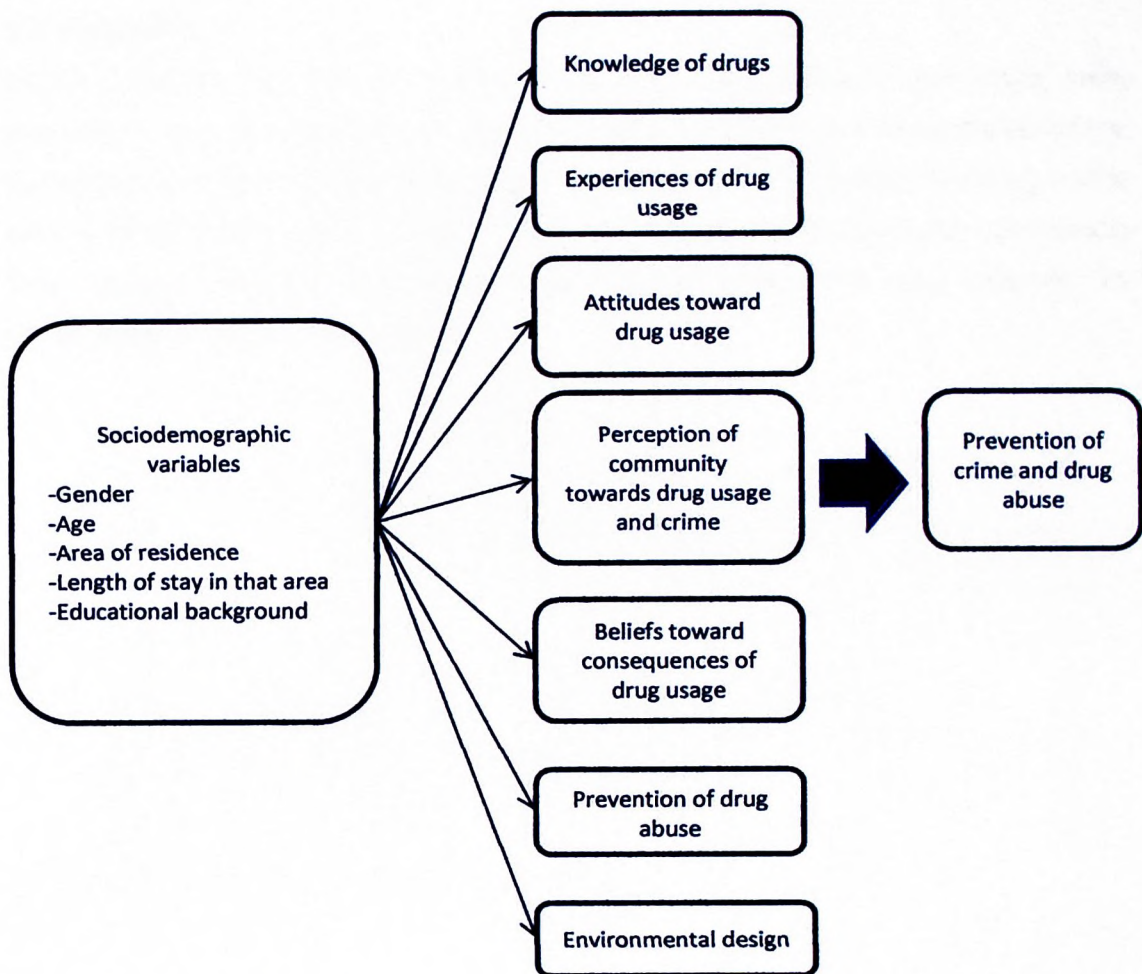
Sociodemographic variables
-Gender
-Age
-Area of residence
-Length of stay in that area
-Educational background

Knowledge of drugs

Experiences of drug usage

Attitudes toward drug usage

Perception of community towards drug usage and crime

Beliefs toward consequences of drug usage

Prevention of drug abuse

Environmental design

Prevention of crime and drug abuse